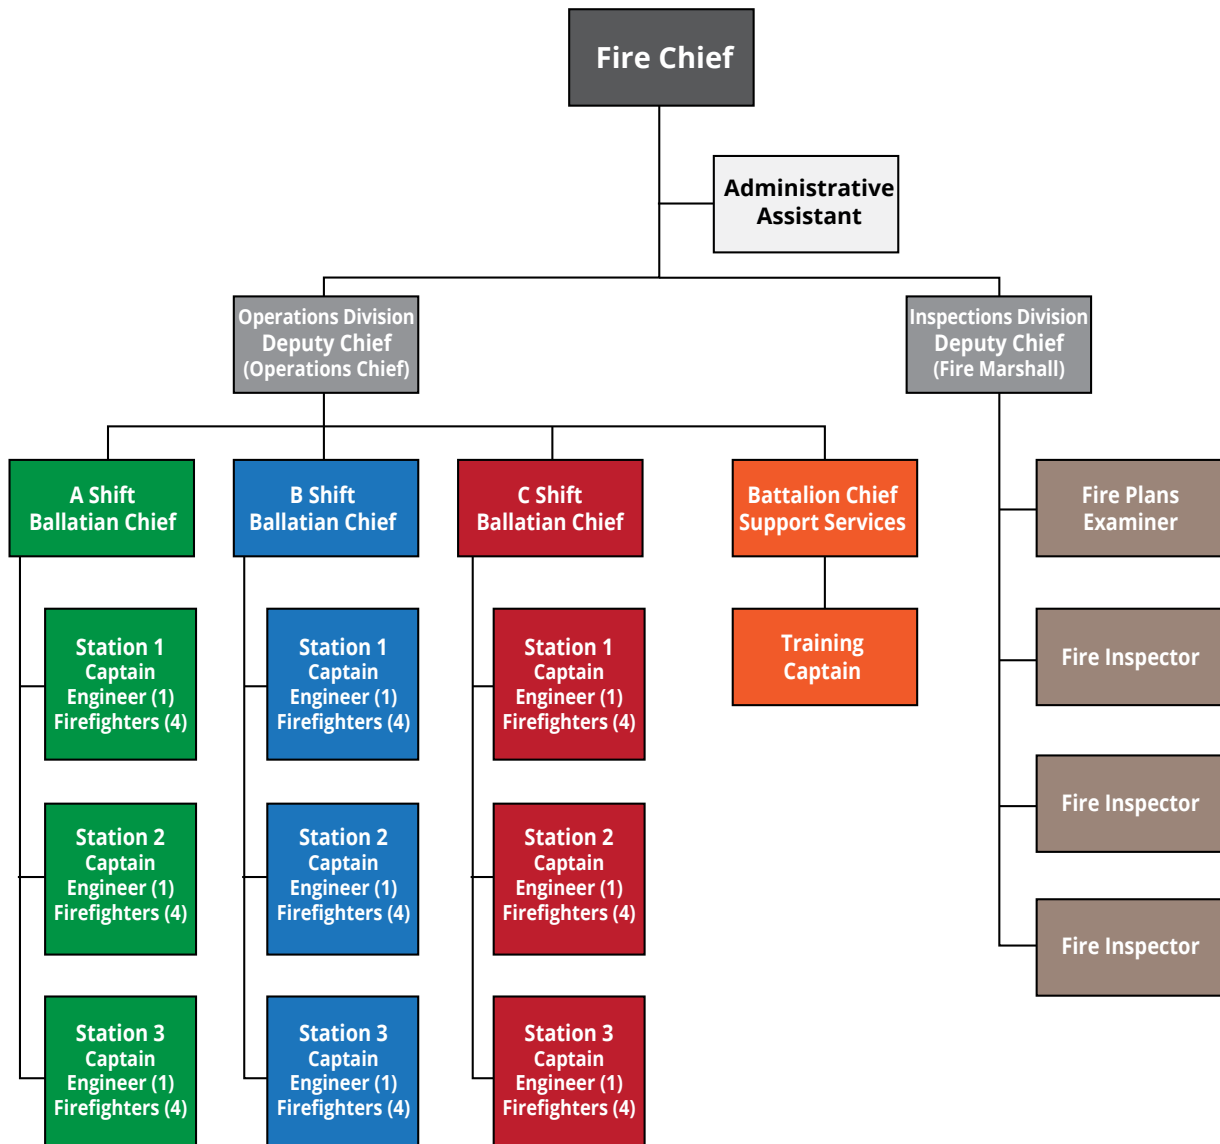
Fire Chief

Administrative Assistant

Operations Division
Deputy Chief
(Operations Chief)

Inspections Division
Deputy Chief
(Fire Marshall)

A Shift
Ballatian Chief

B Shift
Ballatian Chief

C Shift
Ballatian Chief

Battalion Chief
Support Services

Fire Plans
Examiner

Station 1
Captain
Engineer (1)
Firefighters (4)

Station 1
Captain
Engineer (1)
Firefighters (4)

Station 1
Captain
Engineer (1)
Firefighters (4)

Training
Captain

Fire Inspector

Station 2
Captain
Engineer (1)
Firefighters (4)

Station 2
Captain
Engineer (1)
Firefighters (4)

Station 2
Captain
Engineer (1)
Firefighters (4)

Fire Inspector

Fire Inspector

Station 3
Captain
Engineer (1)
Firefighters (4)

Station 3
Captain
Engineer (1)
Firefighters (4)

Station 3
Captain
Engineer (1)
Firefighters (4)